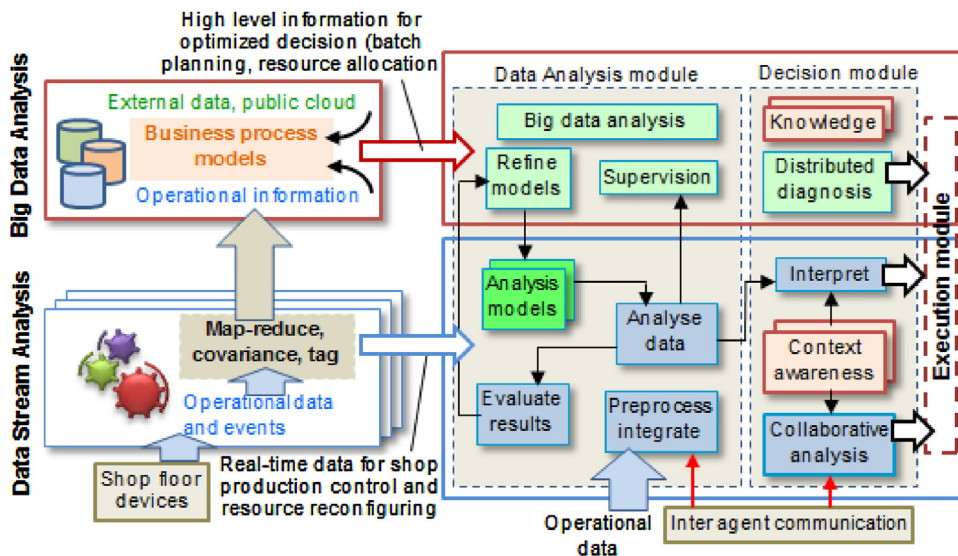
Big Data Analysis

Data Stream Analysis

High level information for optimized decision (batch planning, resource allocation

External data, public cloud

Business process models

Operational information

Map-reduce, covariance, tag

Operational data and events

Shop floor devices

Real-time data for shop production control and resource reconfiguring

Data Analysis module

Big data analysis

Refine models

Supervision

Analysis models

Analyse data

Evaluate results

Preprocess integrate

Operational data

Decision module

Knowledge

Distributed diagnosis

Interpret

Context awareness

Collaborative analysis

Interagent communication

Execution module